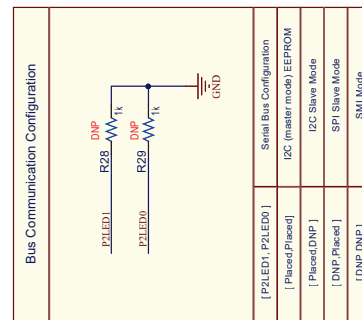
Bus Communication Configuration

GND

DNP
R28
1k

DNP
R29
1k

P2LED1
P2LED0

| [ P2LED1, P2LED0 ] | Serial Bus Configuration |
|---|---|
| [ Placed,Placed] | I2C (master mode) EEPROM |
| [ Placed,DNP ] | I2C Slave Mode |
| [ DNP,Placed ] | SPI Slave Mode |
| [ DNP,DNP ] | SMI Mode |